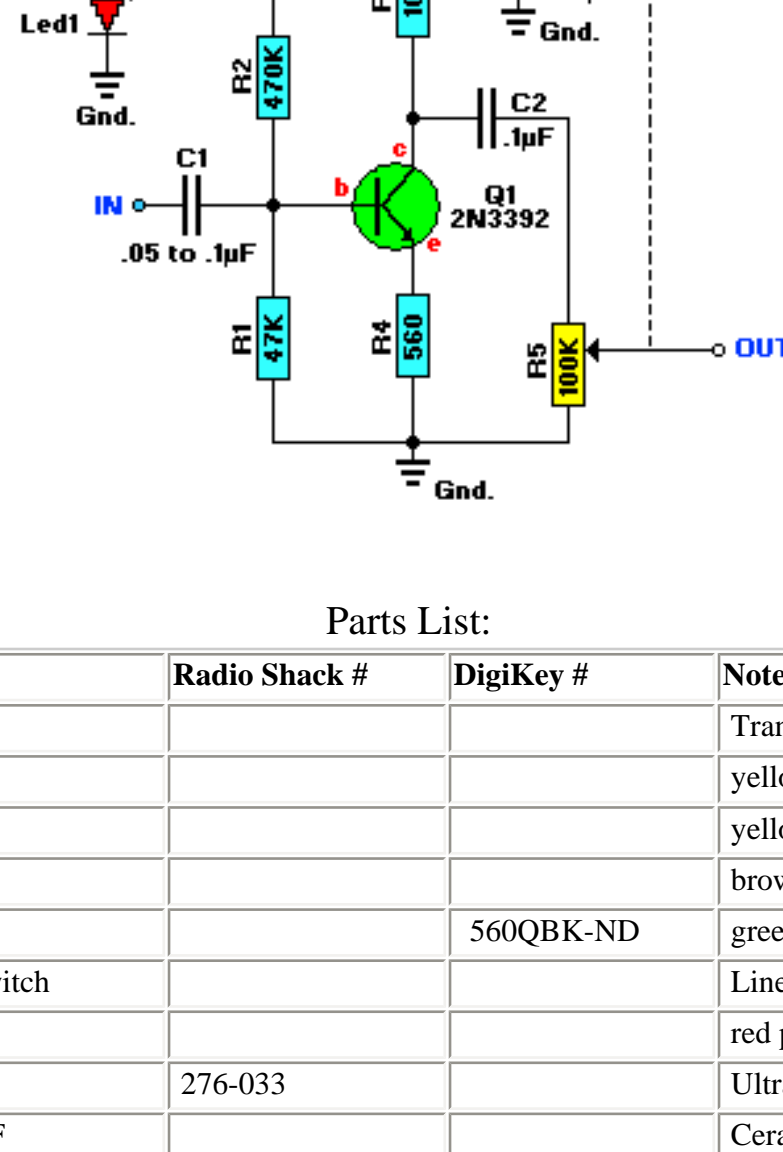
Led1

Gnd.

R2 470K

Gnd.

C2 .1µF

C1

c

b

Q1 2N3392

IN

e

.05 to .1µF

R1 47K

R4 560

R5 100K

OUT

Gnd.

Parts List:

| | Radio Shack # | DigiKey # | Note |
|---|---|---|---|
| | | | Tran |
| | | | yell |
| | | | yell |
| | | | brow |
| | | 560QBK-ND | gree |
| itch | | | Line |
| | | | red |
| | 276-033 | | Ultr |
| F | | | Cera |